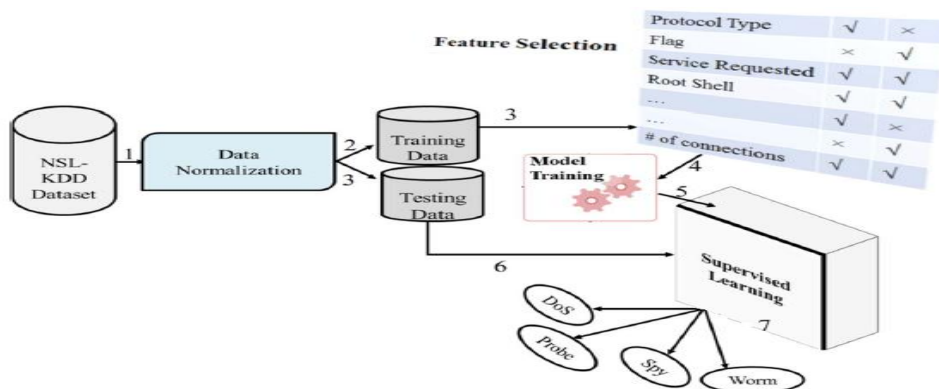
Feature Selection

| Protocol Type | √ | × |
|---|---|---|
| Flag | × | √ |
| Service Requested | √ | √ |
| Root Shell | √ | √ |
| ... | √ | √ |
| ... | √ | × |
| # of connections | × | √ |
| | √ | √ |

NSL-KDD Dataset

1

Data Normalization

2

3

Training Data

Testing Data

3

Model Training

4

5

6

Supervised Learning

7

DoS

Probe

Spy

Worm